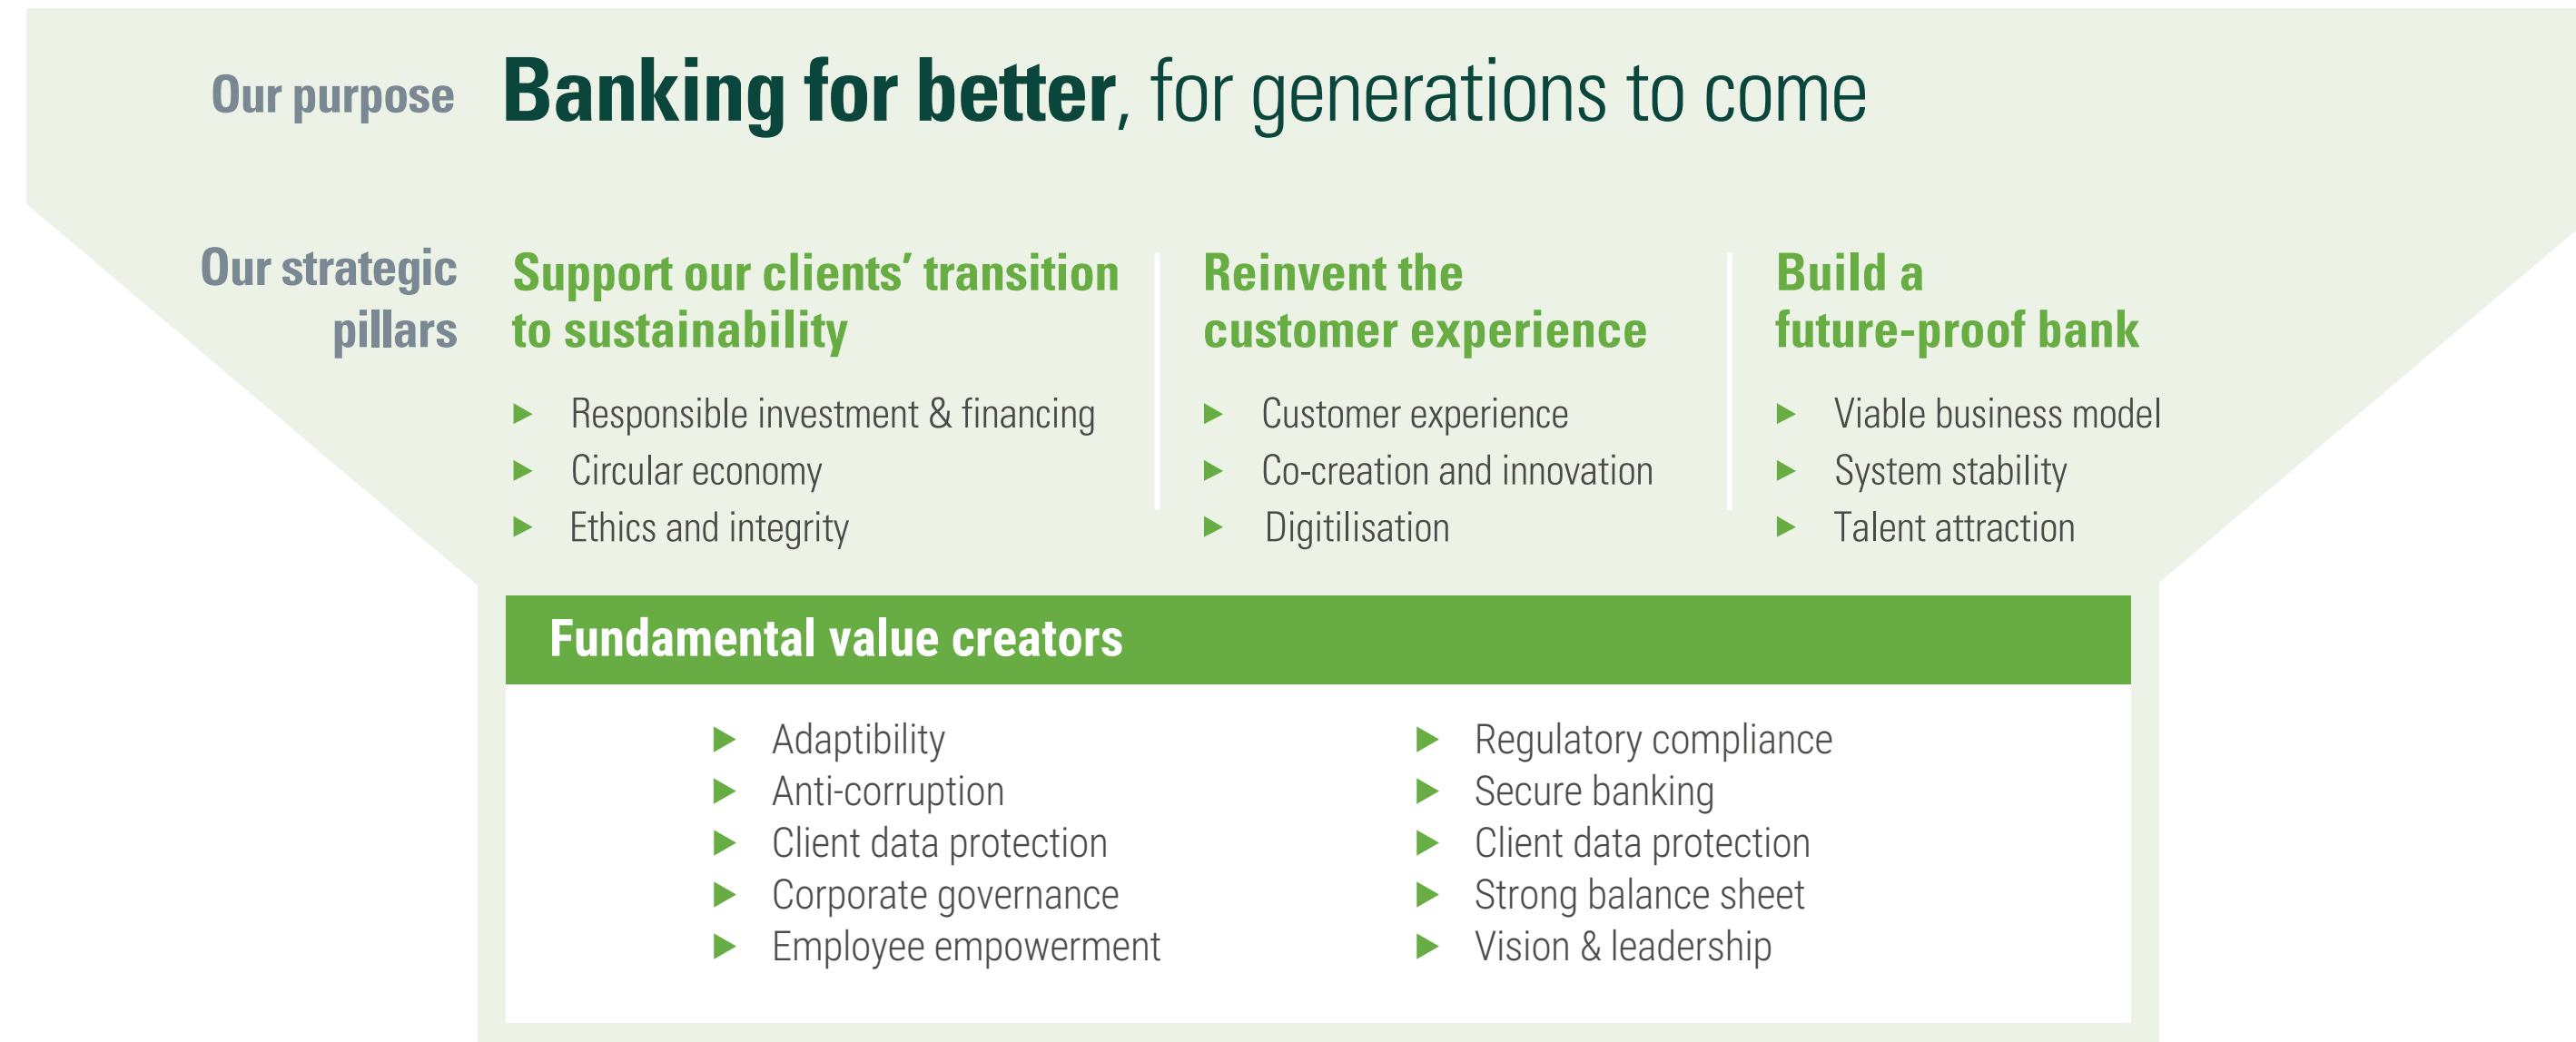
Our purpose **Banking for better**, for generations to come

Our strategic pillars

Support our clients' transition to sustainability

- Responsible investment & financing
- Circular economy
- Ethics and integrity

Reinvent the customer experience

- Customer experience
- Co-creation and innovation
- Digitilisation

Build a future-proof bank

- Viable business model
- System stability
- Talent attraction

Fundamental value creators

- Adaptibility
- Anti-corruption
- Client data protection
- Corporate governance
- Employee empowerment

- Regulatory compliance
- Secure banking
- Client data protection
- Strong balance sheet
- Vision & leadership